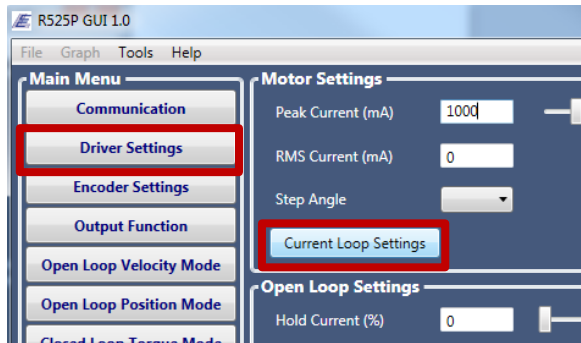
R525P GUI 1.0

File Graph Tools Help

Main Menu

Communication

Driver Settings

Encoder Settings

Output Function

Open Loop Velocity Mode

Open Loop Position Mode

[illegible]

Motor Settings

Peak Current (mA) 1000

RMS Current (mA) 0

Step Angle

Current Loop Settings

Open Loop Settings

Hold Current (%) 0